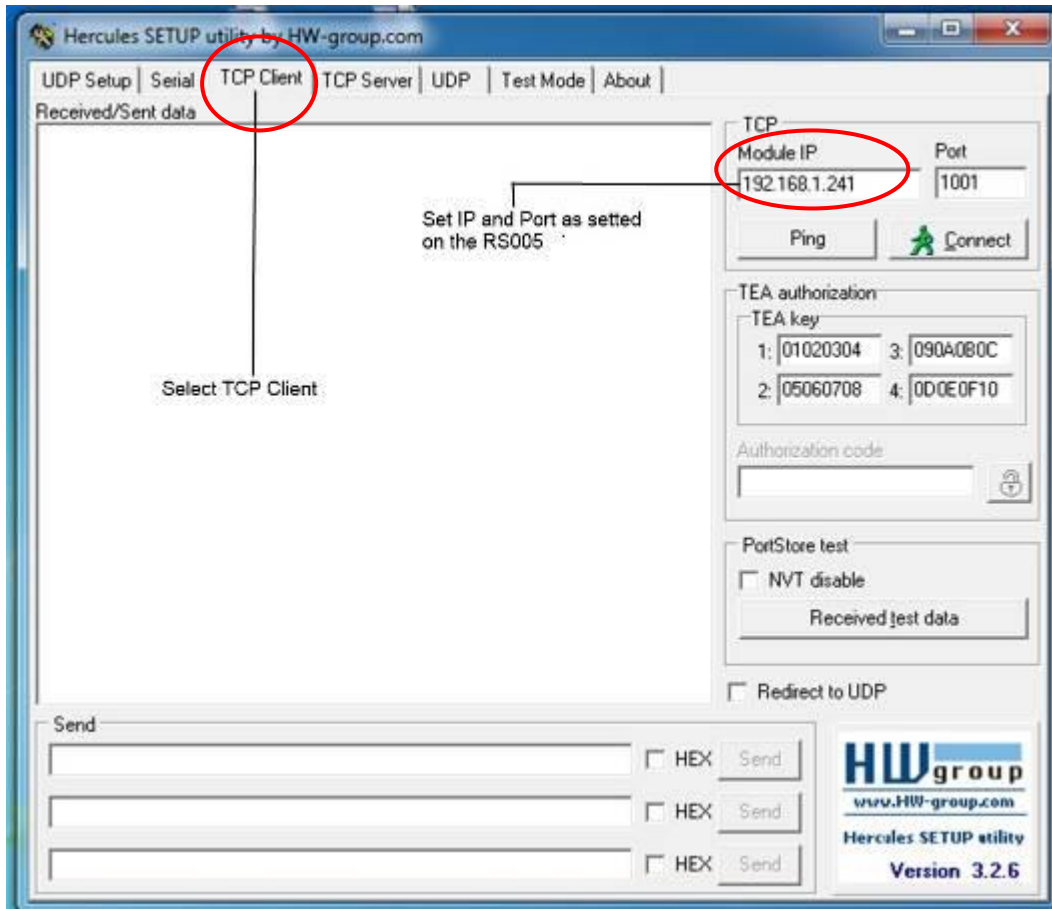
Hercules SETUP utility by HW-group.com

UDP Setup | Serial | TCP Client | TCP Server | UDP | Test Mode | About

Received/Sent data

Set IP and Port as setted on the RS005

Select TCP Client

TCP
Module IP
192.168.1.241
Port
1001
Ping
Connect

TEA authorization
TEA key
1: 01020304
3: 090A0B0C
2: 05060708
4: 0D0E0F10

Authorization code

PortStore test
NVT disable
Received test data

Redirect to UDP

Send
HEX Send
HEX Send
HEX Send

HW group
www.HW-group.com
Hercules SETUP utility
Version 3.2.6